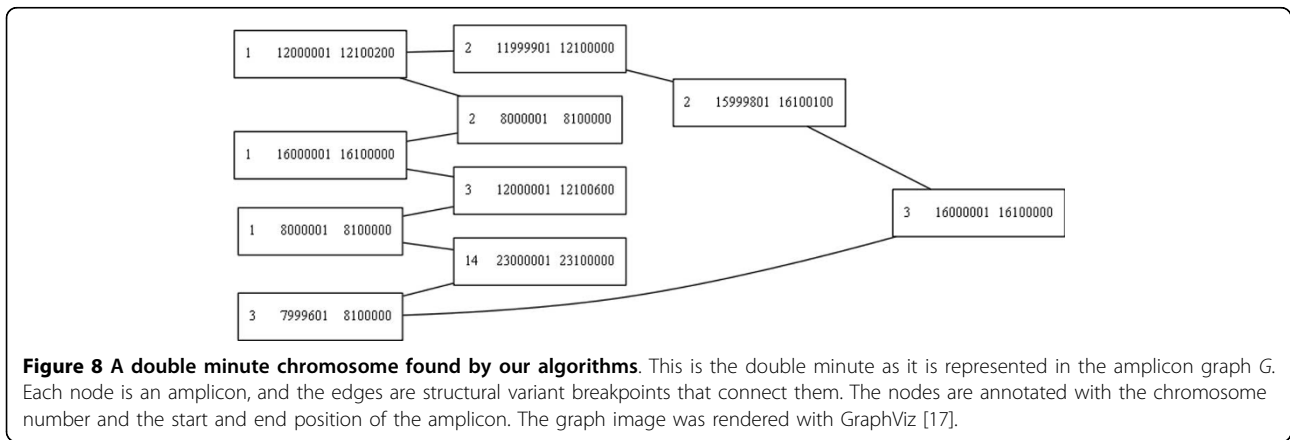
1 12000001 12100200

2 11999901 12100000

2 15999801 16100100

2 8000001 8100000

1 16000001 16100000

3 12000001 12100600

3 16000001 16100000

1 8000001 8100000

14 23000001 23100000

3 7999601 8100000

**Figure 8 A double minute chromosome found by our algorithms**. This is the double minute as it is represented in the amplicon graph *G*. Each node is an amplicon, and the edges are structural variant breakpoints that connect them. The nodes are annotated with the chromosome number and the start and end position of the amplicon. The graph image was rendered with GraphViz [17].